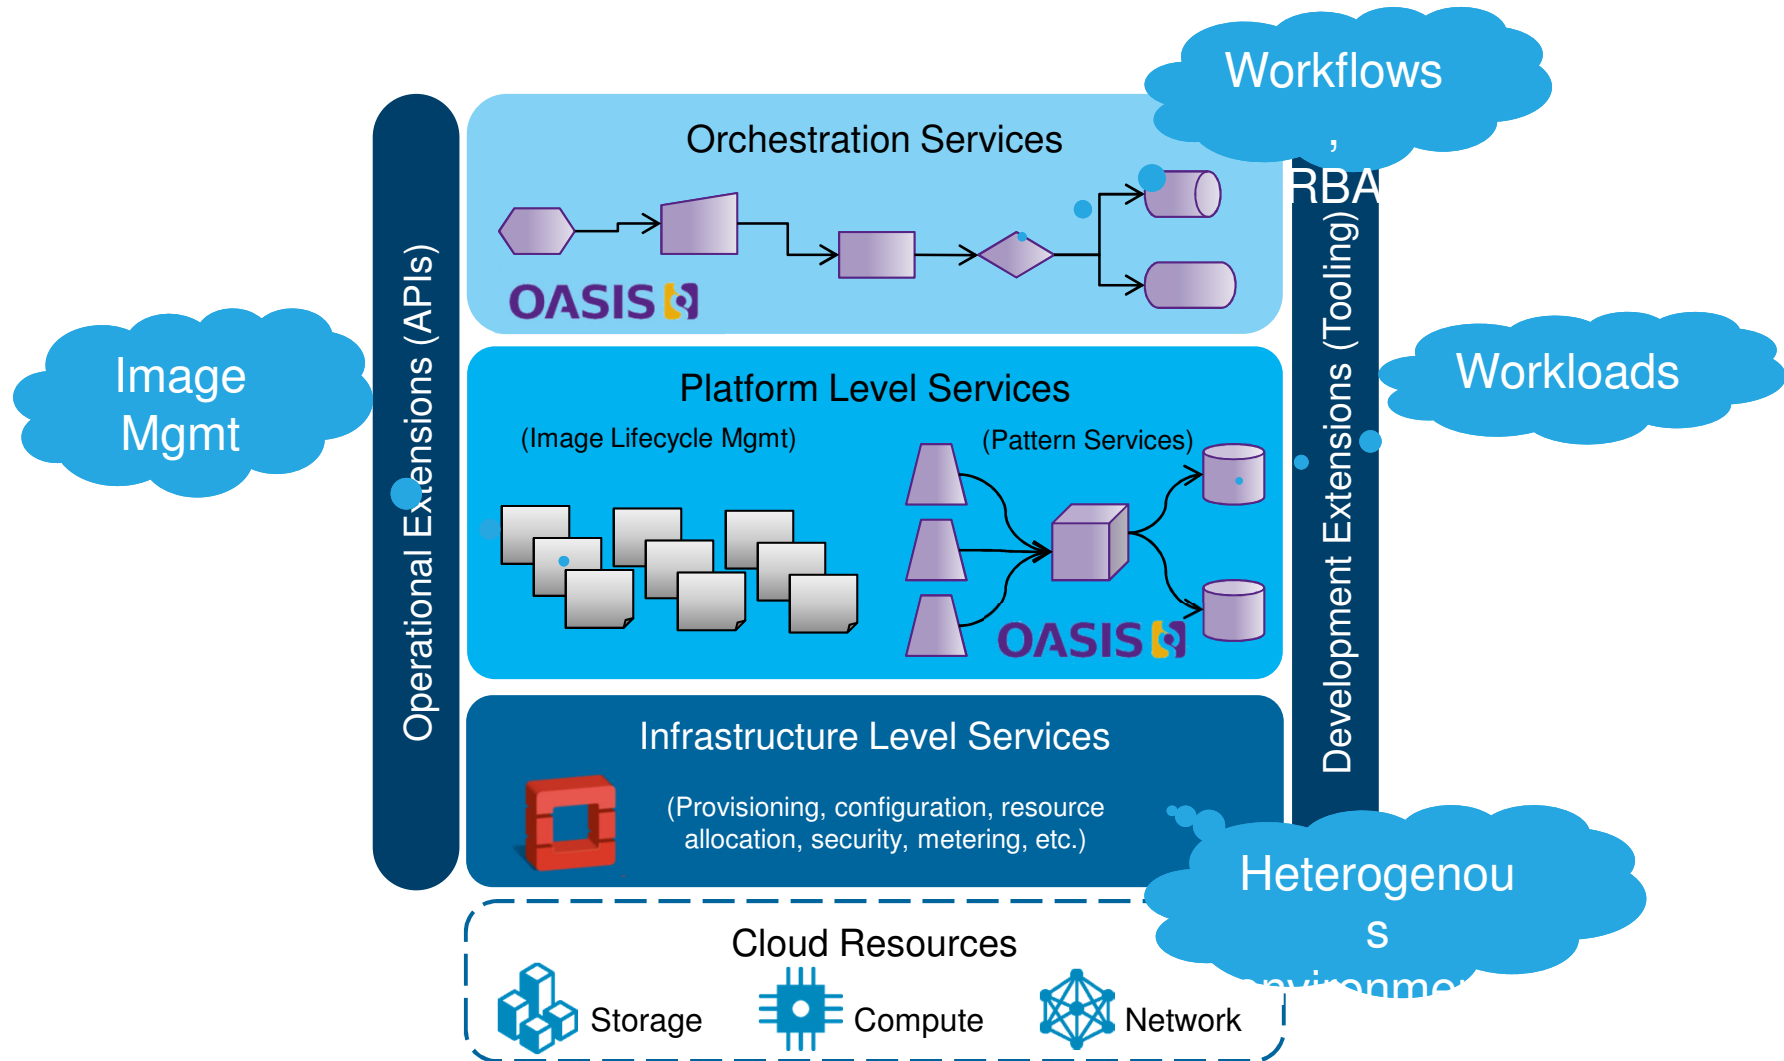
Workflows
,
RBA

Orchestration Services

OASIS

Image Mgmt

Operational Extensions (APIs)

Platform Level Services

(Image Lifecycle Mgmt)

(Pattern Services)

OASIS

Development Extensions (Tooling)

Workloads

Infrastructure Level Services

(Provisioning, configuration, resource allocation, security, metering, etc.)

Heterogenou
s
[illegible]nvironme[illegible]

Cloud Resources

Storage

Compute

Network